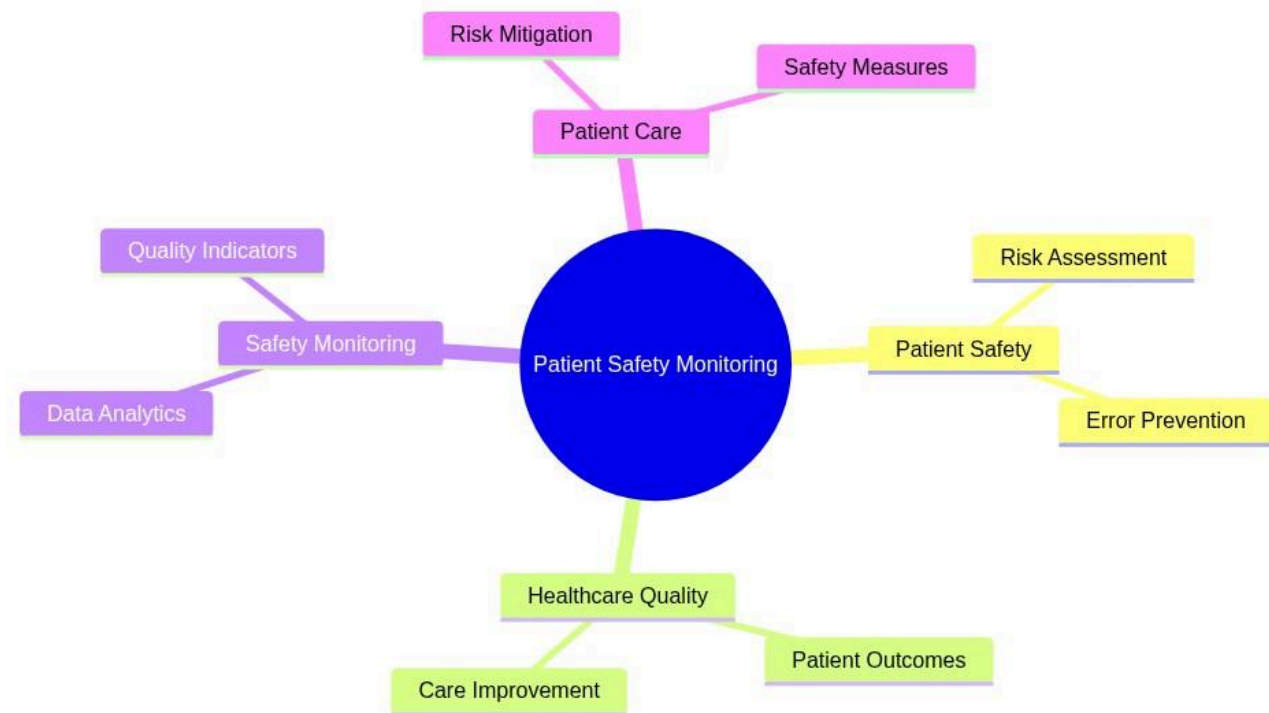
Risk Mitigation

Safety Measures

Patient Care

Quality Indicators

Safety Monitoring

Data Analytics

Patient Safety Monitoring

Risk Assessment

Patient Safety

Error Prevention

Healthcare Quality

Patient Outcomes

Care Improvement